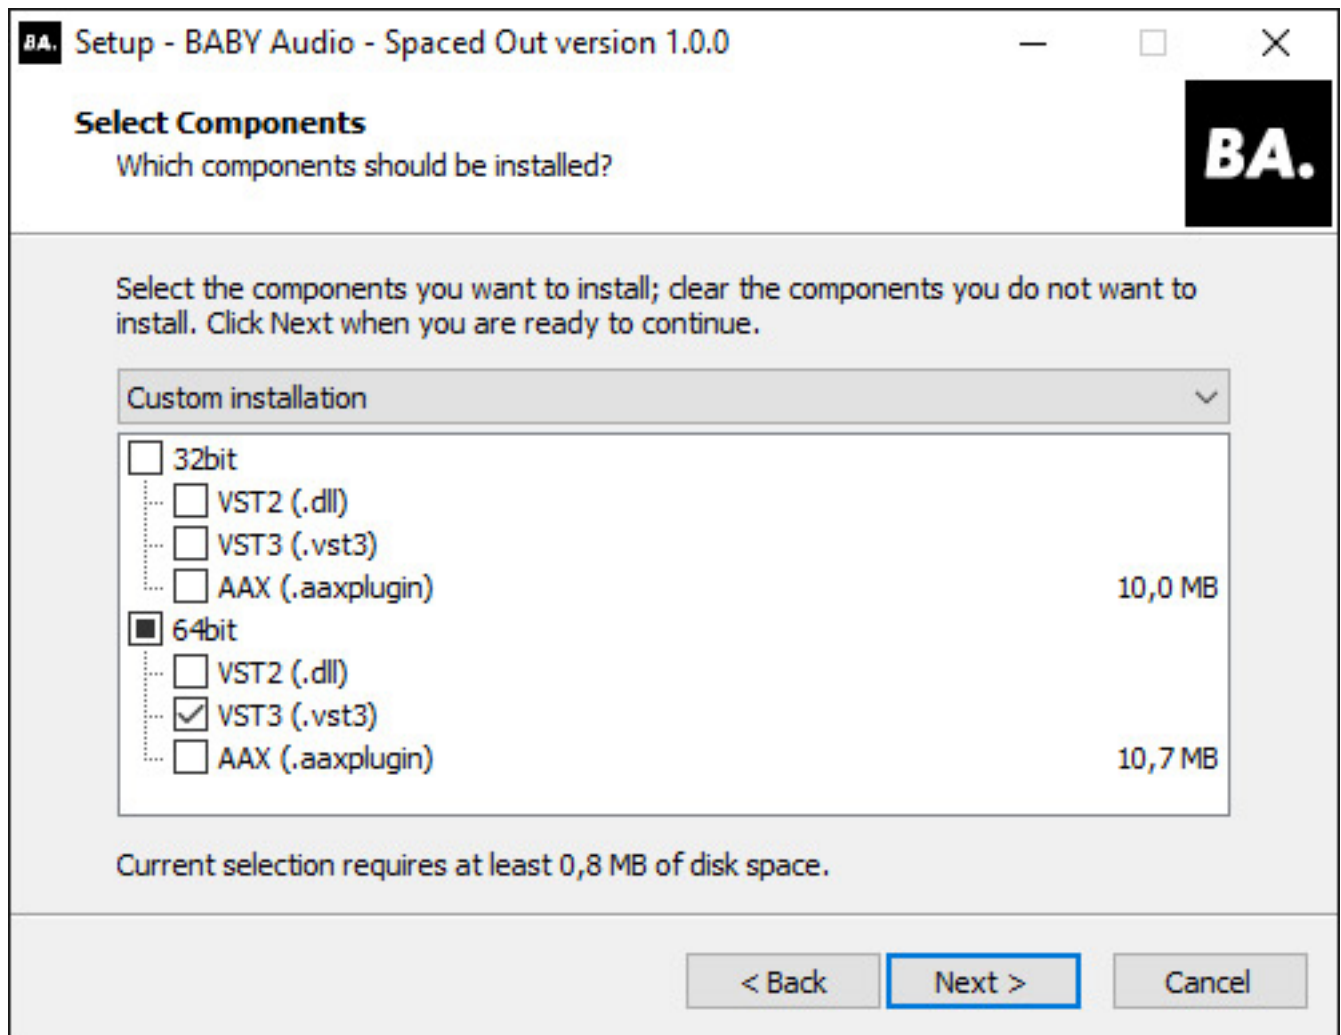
BA. Setup - BABY Audio - Spaced Out version 1.0.0

Select Components
Which components should be installed?

BA.

Select the components you want to install; clear the components you do not want to install. Click Next when you are ready to continue.

Custom installation

32bit
VST2 (.dll)
VST3 (.vst3)
AAX (.aaxplugin) 10,0 MB
64bit
VST2 (.dll)
VST3 (.vst3)
AAX (.aaxplugin) 10,7 MB

Current selection requires at least 0,8 MB of disk space.

< Back
Next >
Cancel